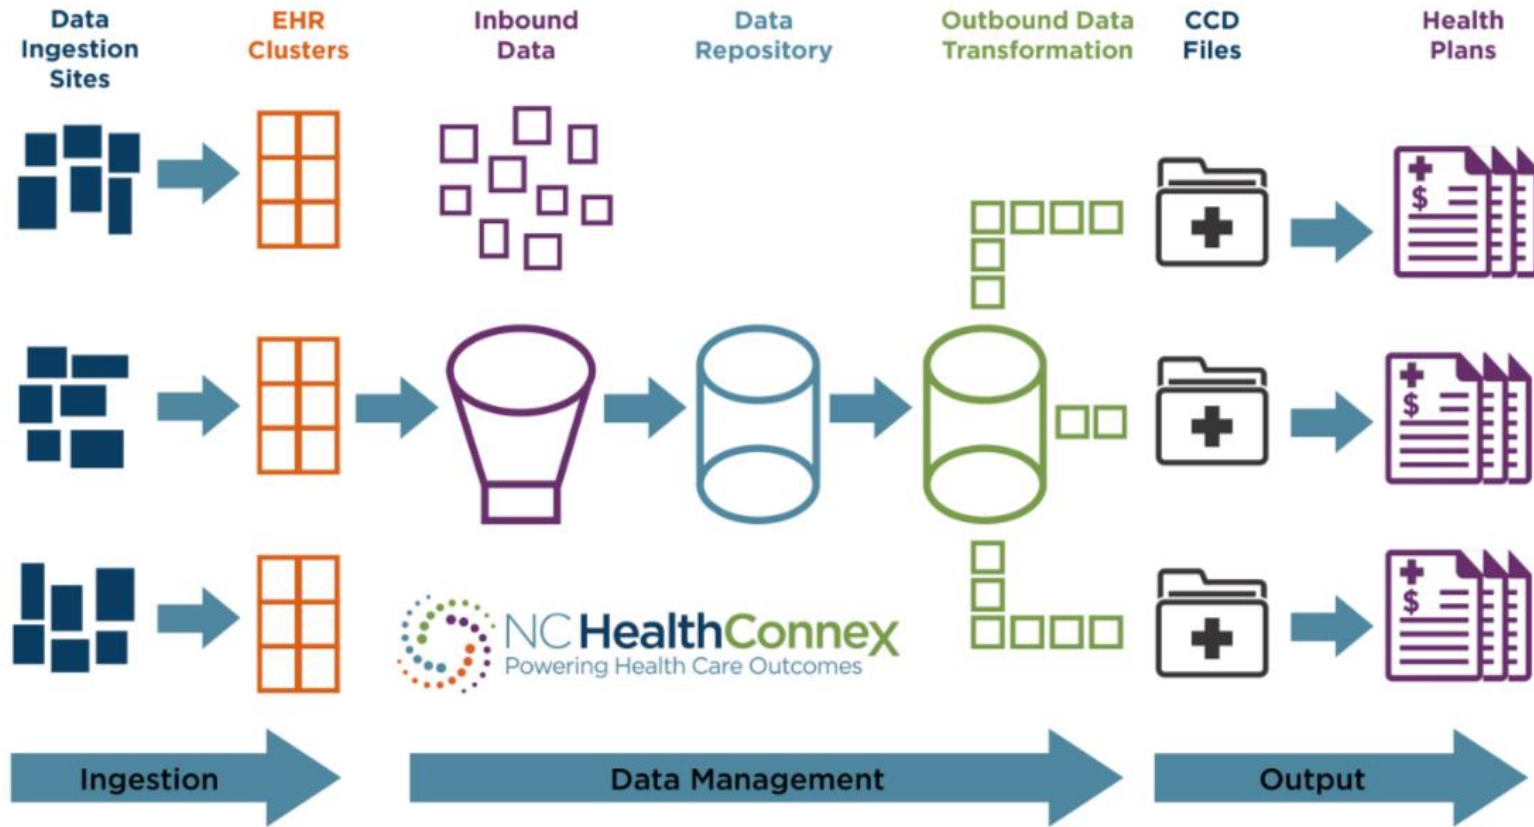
Data Ingestion Sites

EHR Clusters

Inbound Data

Data Repository

Outbound Data Transformation

CCD Files

Health Plans

$

NCHealthConnex
Powering Health Care Outcomes

Ingestion

Data Management

Output